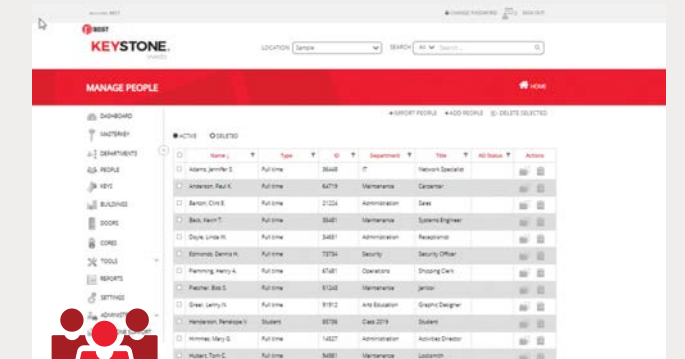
BEST

KEYSTONE

CHANGE PASSWORD SIGN OUT

LOCATION Sample SEARCH All Search

MANAGE PEOPLE

HOME

DASHBOARD
MASTERKEY
DEPARTMENTS
PEOPLE
KEYS
BUILDINGS
DOORS
CORES
TOOLS
REPORTS
SETTINGS
ADMINISTRATION

IMPORT PEOPLE ADD PEOPLE DELETE SELECTED

ACTIVE DELETED

| | Name | Type | ID | Department | Title | All Status | Actions |
|---|---|---|---|---|---|---|---|
| | Adams, Jennifer S. | Full time | 36448 | IT | Network Specialist | | |
| | Anderson, Paul K. | Full time | 64719 | Maintenance | Carpenter | | |
| | Barton, Clint B. | Full time | 21224 | Administration | Sales | | |
| | Beck, Kevin T. | Full time | 35481 | Maintenance | Systems Engineer | | |
| | Doyle, Linda W. | Full time | 34681 | Administration | Receptionist | | |
| | Edmonds, Dennis H. | Full time | 73734 | Security | Security Officer | | |
| | Flemming, Henry A. | Full time | 67481 | Operations | Shopping Clerk | | |
| | Fletcher, Bob S. | Full time | 61243 | Maintenance | Janitor | | |
| | Green, Leroy N. | Full time | 91912 | Arts Education | Graphic Designer | | |
| | Henderson, Penelope V. | Student | 95736 | Class 2019 | Student | | |
| | Himmes, Mary G. | Full time | 14827 | Administration | Activities Director | | |
| | Hubert, Tom C. | Full time | 94881 | Maintenance | Locksmith | | |